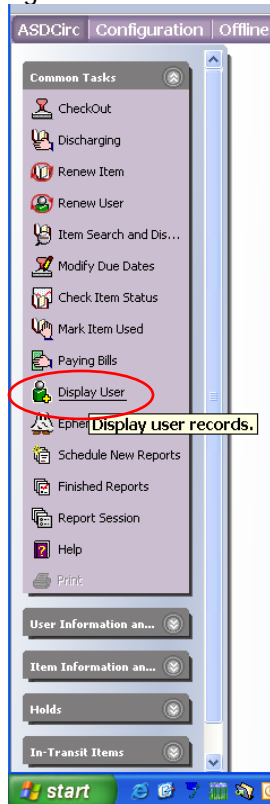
ASDCirc | Configuration | Offline

Common Tasks

CheckOut

Discharging

Renew Item

Renew User

Item Search and Dis...

Modify Due Dates

Check Item Status

Mark Item Used

Paying Bills

Display User

Ephe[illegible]

Display user records.

Schedule New Reports

Finished Reports

Report Session

Help

Print

User Information an...

Item Information an...

Holds

In-Transit Items

start